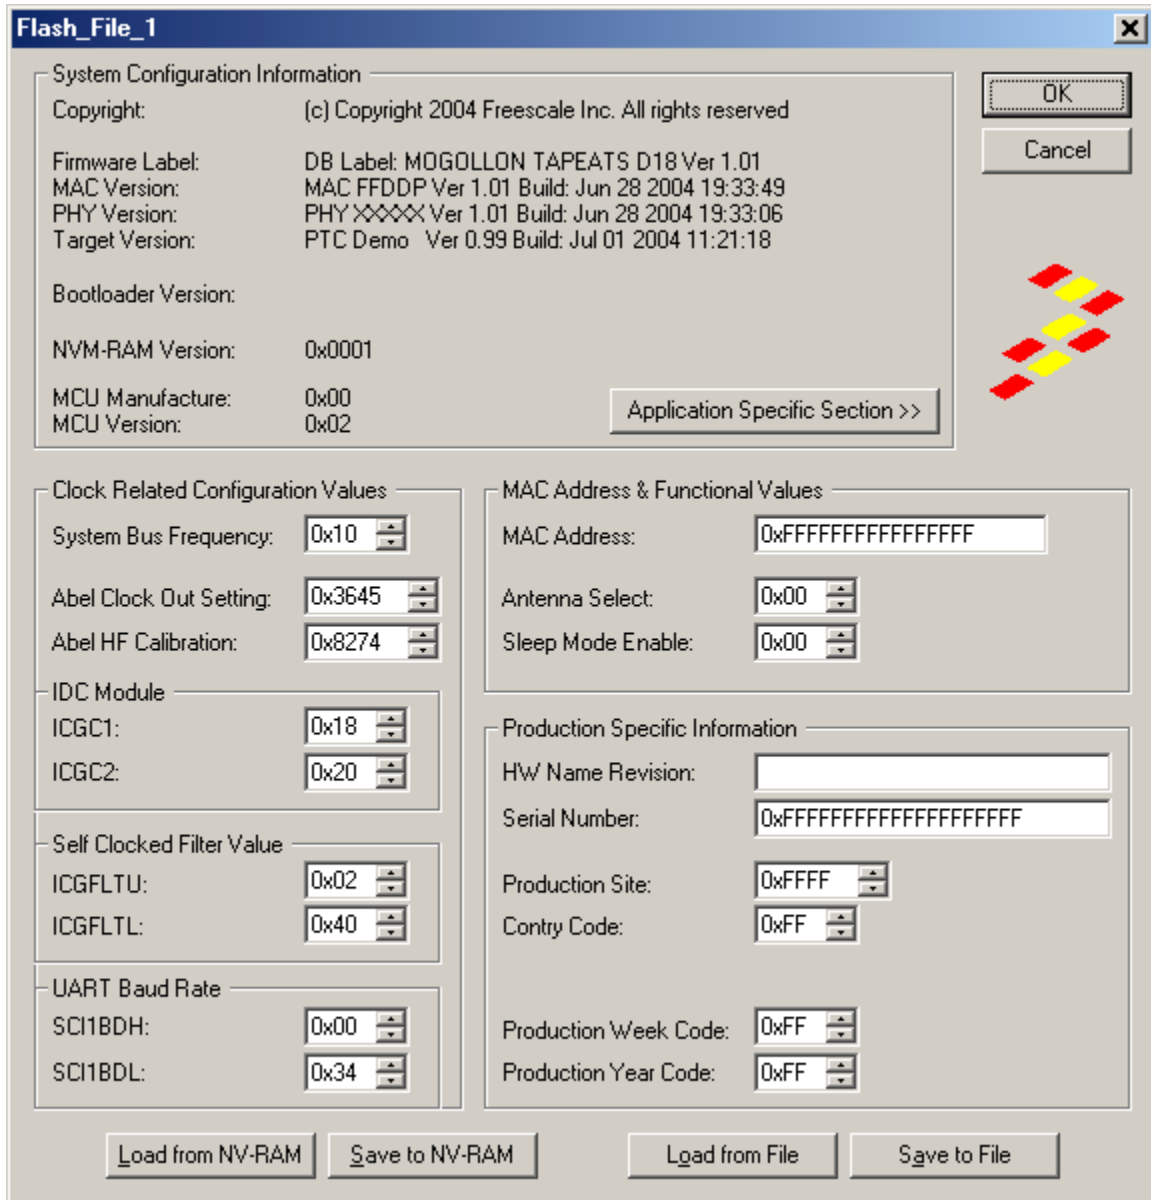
Flash_File_1

X

System Configuration Information

Copyright: (c) Copyright 2004 Freescale Inc. All rights reserved

Firmware Label: DB Label: MOGOLLON TAPEATS D18 Ver 1.01
MAC Version: MAC FFDDP Ver 1.01 Build: Jun 28 2004 19:33:49
PHY Version: PHY XXXXX Ver 1.01 Build: Jun 28 2004 19:33:06
Target Version: PTC Demo Ver 0.99 Build: Jul 01 2004 11:21:18

Bootloader Version:

NVM-RAM Version: 0x0001

MCU Manufacture: 0x00
MCU Version: 0x02

Application Specific Section >>

OK

Cancel

Clock Related Configuration Values

System Bus Frequency: 0x10

Abel Clock Out Setting: 0x3645

Abel HF Calibration: 0x8274

IDC Module

ICGC1: 0x18

ICGC2: 0x20

Self Clocked Filter Value

ICGFLTU: 0x02

ICGFLTL: 0x40

UART Baud Rate

SCI1BDH: 0x00

SCI1BDL: 0x34

MAC Address & Functional Values

MAC Address: 0xFFFFFFFFFFFFFFFF

Antenna Select: 0x00

Sleep Mode Enable: 0x00

Production Specific Information

HW Name Revision:

Serial Number: 0xFFFFFFFFFFFFFFFFFFFF

Production Site: 0xFFFF

Contry Code: 0xFF

Production Week Code: 0xFF

Production Year Code: 0xFF

Load from NV-RAM

Save to NV-RAM

Load from File

Save to File